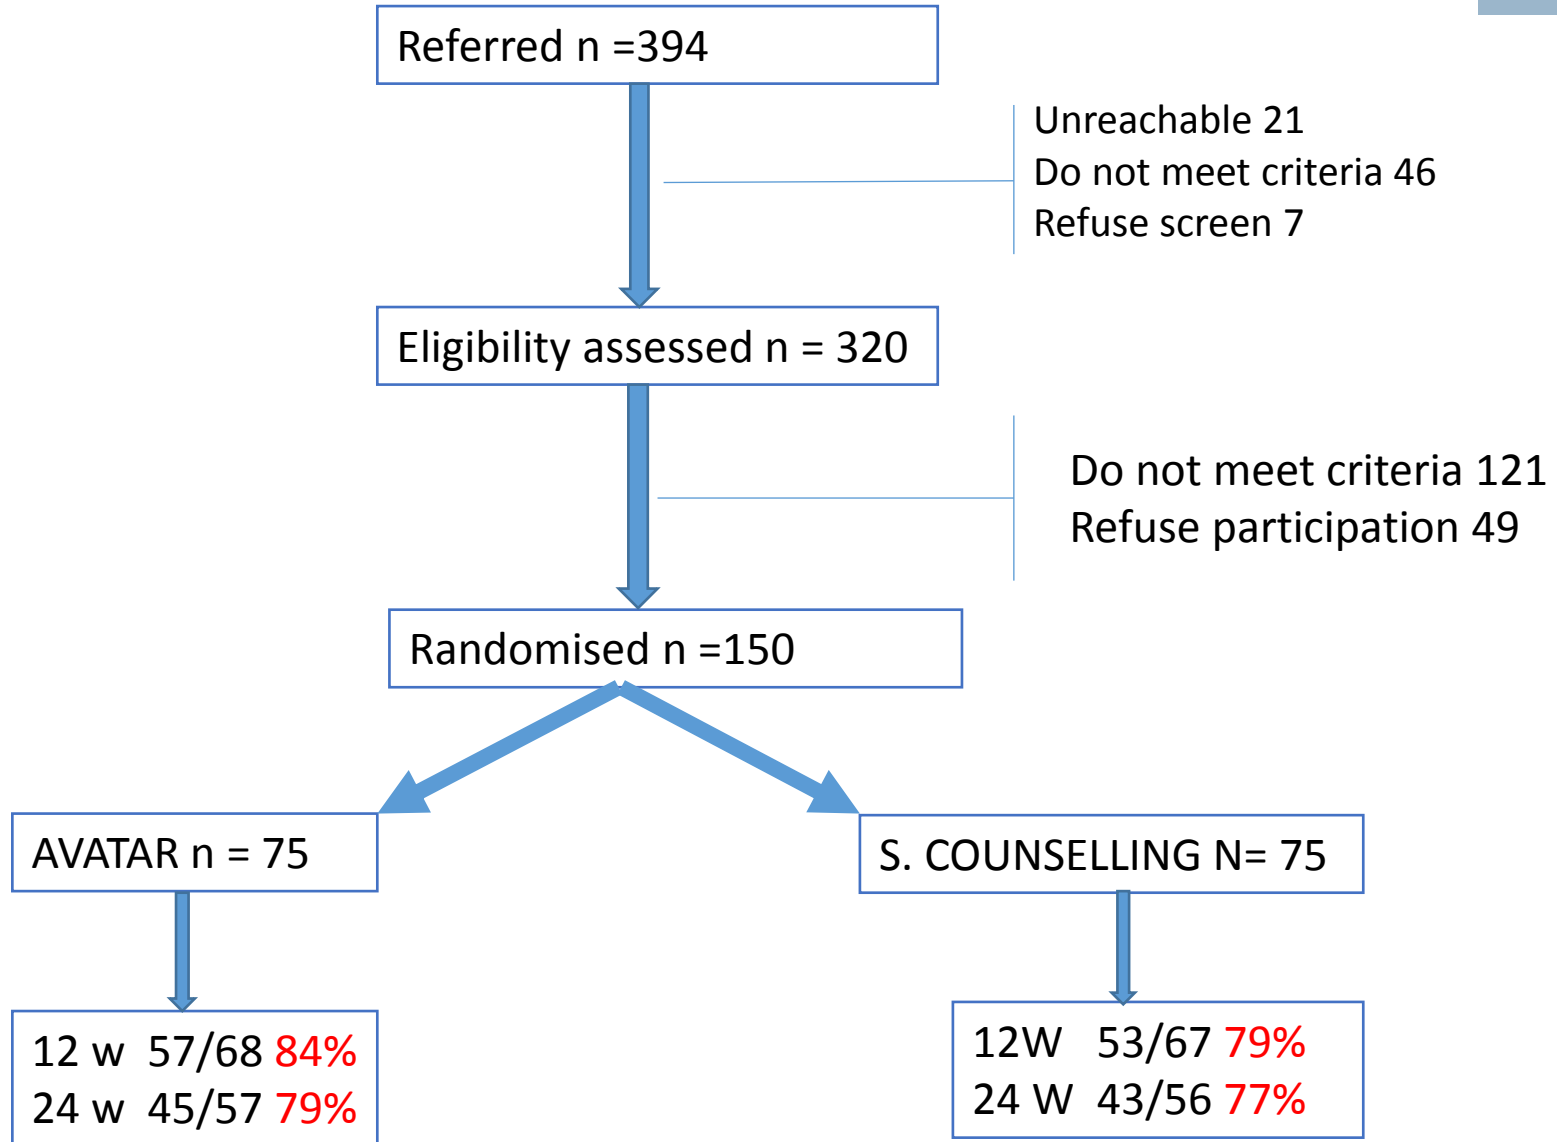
Referred n =394

Unreachable 21
Do not meet criteria 46
Refuse screen 7

Eligibility assessed n = 320

Do not meet criteria 121
Refuse participation 49

Randomised n =150

AVATAR n = 75

S. COUNSELLING N= 75

12 w 57/68 84%
24 w 45/57 79%

12W 53/67 79%
24 W 43/56 77%